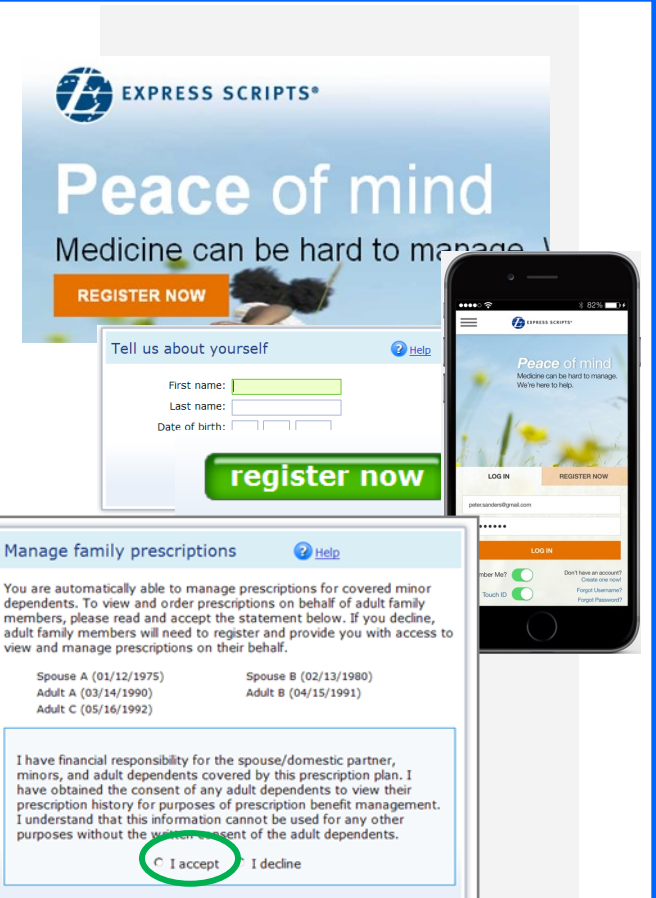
EXPRESS SCRIPTS®

Peace of mind

Medicine can be hard to manage. \

REGISTER NOW

Tell us about yourself

Help

First name:

Last name:

Date of birth:

register now

82%

EXPRESS SCRIPTS®

Peace of mind

Medicine can be hard to manage. We're here to help.

LOG IN

REGISTER NOW

peter.sanders@gmail.com

••••••

LOG IN

mber Me?

Don't have an account? Create one now!

Touch ID

Forgot Username?

Forgot Password?

Manage family prescriptions

Help

You are automatically able to manage prescriptions for covered minor dependents. To view and order prescriptions on behalf of adult family members, please read and accept the statement below. If you decline, adult family members will need to register and provide you with access to view and manage prescriptions on their behalf.

Spouse A (01/12/1975)

Spouse B (02/13/1980)

Adult A (03/14/1990)

Adult B (04/15/1991)

Adult C (05/16/1992)

I have financial responsibility for the spouse/domestic partner, minors, and adult dependents covered by this prescription plan. I have obtained the consent of any adult dependents to view their prescription history for purposes of prescription benefit management. I understand that this information cannot be used for any other purposes without the written consent of the adult dependents.

I accept

I decline